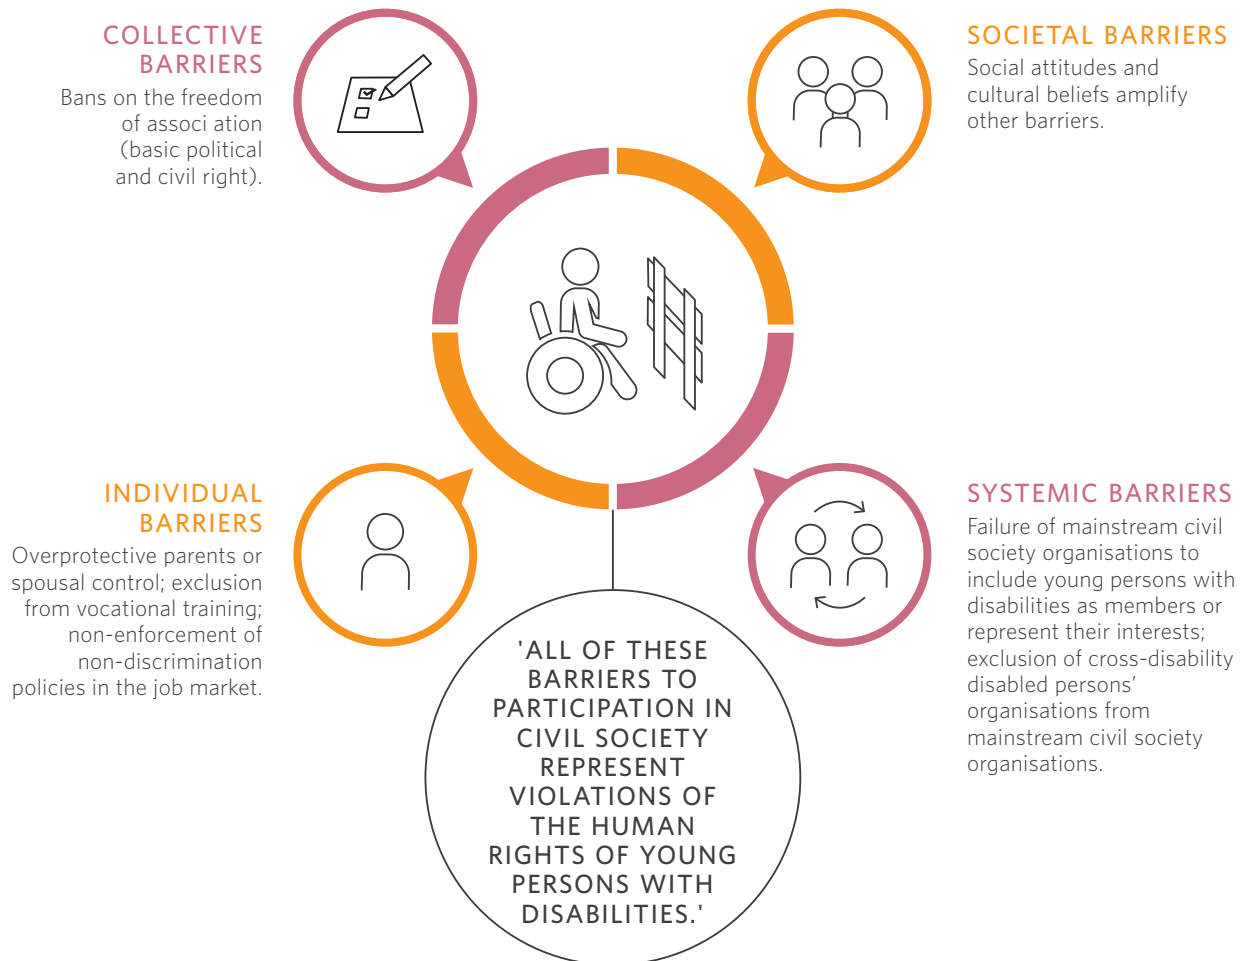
COLLECTIVE BARRIERS
Bans on the freedom of associ ation (basic political and civil right).

SOCIETAL BARRIERS
Social attitudes and cultural beliefs amplify other barriers.

INDIVIDUAL BARRIERS
Overprotective parents or spousal control; exclusion from vocational training; non-enforcement of non-discrimination policies in the job market.

SYSTEMIC BARRIERS
Failure of mainstream civil society organisations to include young persons with disabilities as members or represent their interests; exclusion of cross-disability disabled persons' organisations from mainstream civil society organisations.

'ALL OF THESE BARRIERS TO PARTICIPATION IN CIVIL SOCIETY REPRESENT VIOLATIONS OF THE HUMAN RIGHTS OF YOUNG PERSONS WITH DISABILITIES.'